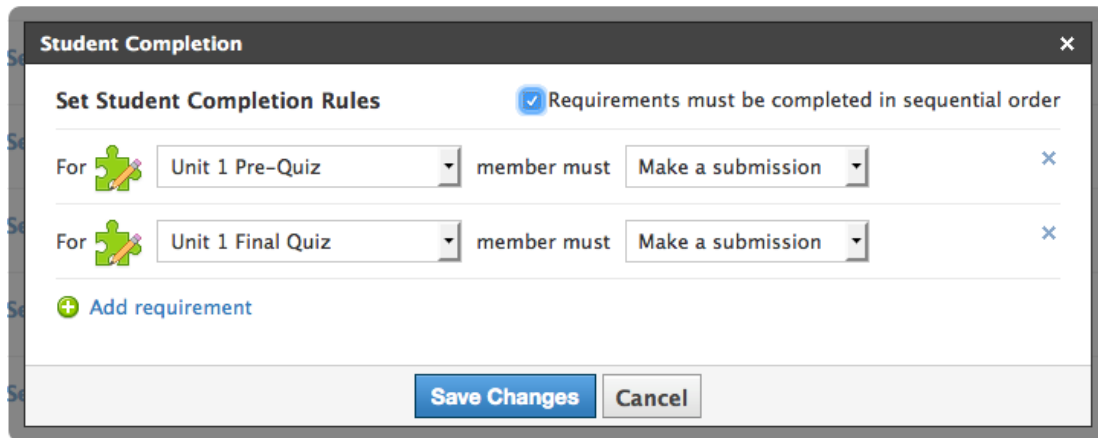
Student Completion ×

Set Student Completion Rules

Requirements must be completed in sequential order

For Unit 1 Pre-Quiz member must Make a submission ×

For Unit 1 Final Quiz member must Make a submission ×

Add requirement

Save Changes Cancel